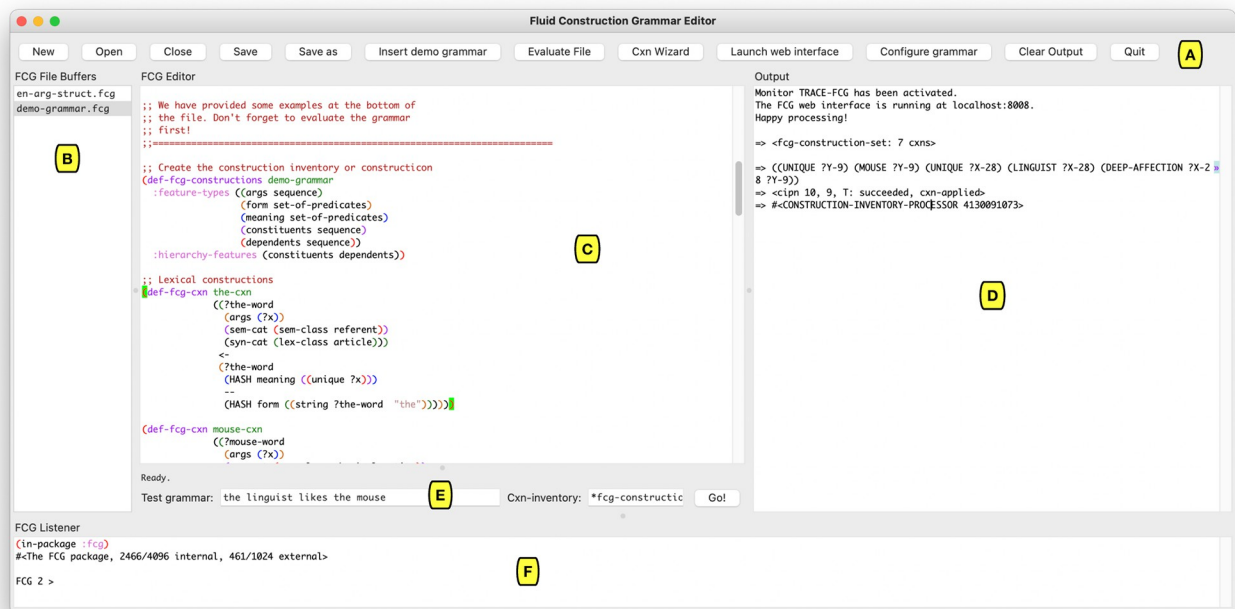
Fluid Construction Grammar Editor

New Open Close Save Save as Insert demo grammar Evaluate File Cxn Wizard Launch web interface Configure grammar Clear Output Quit

A

FCG File Buffers
en-arg-struct.fcg
demo-grammar.fcg

B

FCG Editor

;; We have provided some examples at the bottom of
;; the file. Don't forget to evaluate the grammar
;; first!
;;==========================================================

;; Create the construction inventory or constructicon
(def-fcg-constructions demo-grammar
  :feature-types ((args sequence)
                  (form set-of-predicates)
                  (meaning set-of-predicates)
                  (constituents sequence)
                  (dependents sequence))
  :hierarchy-features (constituents dependents))

;; Lexical constructions
(def-fcg-cxn the-cxn
             ((?the-word
               (args (?x))
               (sem-cat (sem-class referent))
               (syn-cat (lex-class article)))
              <-
              (?the-word
               (HASH meaning ((unique ?x)))
               --
               (HASH form ((string ?the-word "the")))))

(def-fcg-cxn mouse-cxn
             ((?mouse-word
               (args (?x))

C

Ready.

Test grammar: the linguist likes the mouse

E

Cxn-inventory: *fcg-constructic Go!

Output
Monitor TRACE-FCG has been activated.
The FCG web interface is running at localhost:8008.
Happy processing!

=> <fcg-construction-set: 7 cxns>

=> ((UNIQUE ?Y-9) (MOUSE ?Y-9) (UNIQUE ?X-28) (LINGUIST ?X-28) (DEEP-AFFECTION ?X-2 8 ?Y-9))
=> <cipn 10, 9, T: succeeded, cxn-applied>
=> #<CONSTRUCTION-INVENTORY-PROCESSOR 4130091073>

D

FCG Listener
(in-package :fcg)
#<The FCG package, 2466/4096 internal, 461/1024 external>

FCG 2 >

F